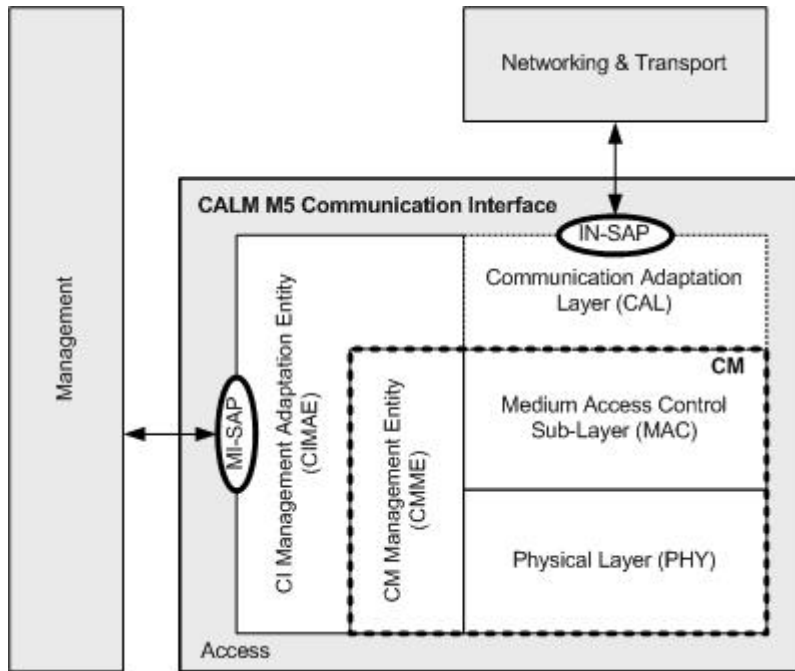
Management

Networking & Transport

CALM M5 Communication Interface

IN-SAP

Communication Adaptation Layer (CAL)

CM

MI-SAP

CI Management Adaptation Entity (CIMAE)

CM Management Entity (CMME)

Medium Access Control Sub-Layer (MAC)

Physical Layer (PHY)

Access